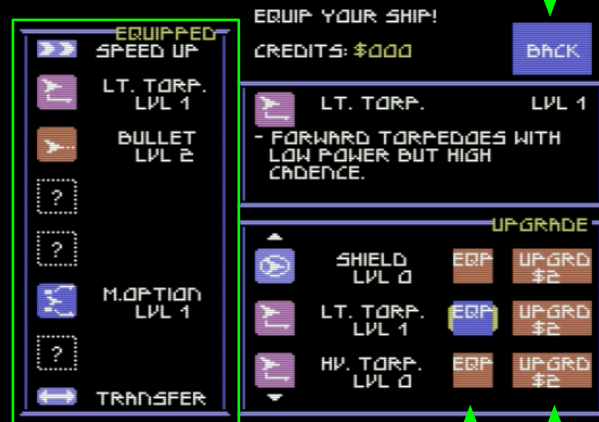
EQUIPPED

SPEED UP

LT. TORP. LVL 1

BULLET LVL 2

?

?

M.OPTION LVL 1

?

TRANSFER

EQUIP YOUR SHIP!

CREDITS: $000

BACK

LT. TORP. LVL 1

- FORWARD TORPEDOES WITH LOW POWER BUT HIGH CADENCE.

UPGRADE

SHIELD LVL 0 EQP UPGRD $2

LT. TORP. LVL 1 EQP UPGRD $2

HV. TORP. LVL 0 EQP UPGRD $2